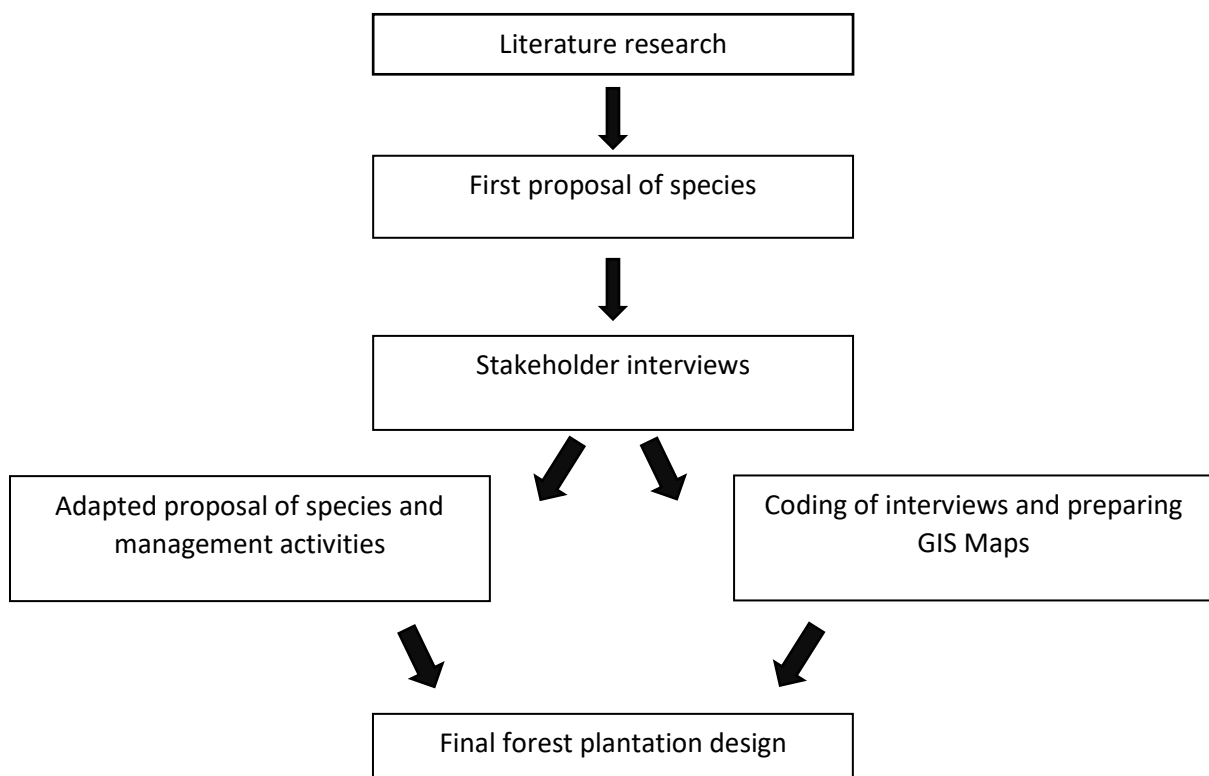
Literature research

First proposal of species

Stakeholder interviews

Adapted proposal of species and management activities

Coding of interviews and preparing GIS Maps

Final forest plantation design